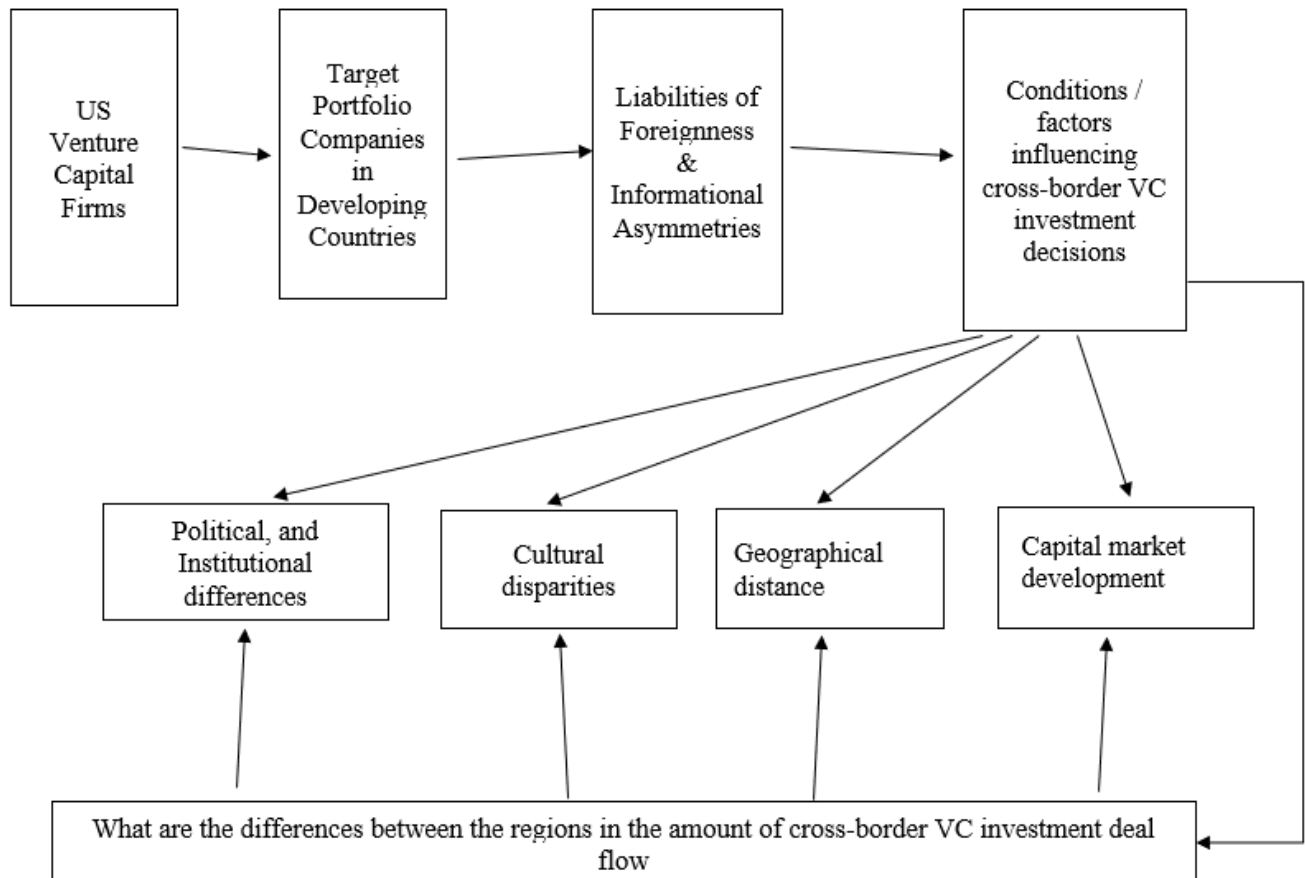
US Venture Capital Firms

Target Portfolio Companies in Developing Countries

Liabilities of Foreignness & Informational Asymmetries

Conditions / factors influencing cross-border VC investment decisions

Political, and Institutional differences

Cultural disparities

Geographical distance

Capital market development

What are the differences between the regions in the amount of cross-border VC investment deal flow